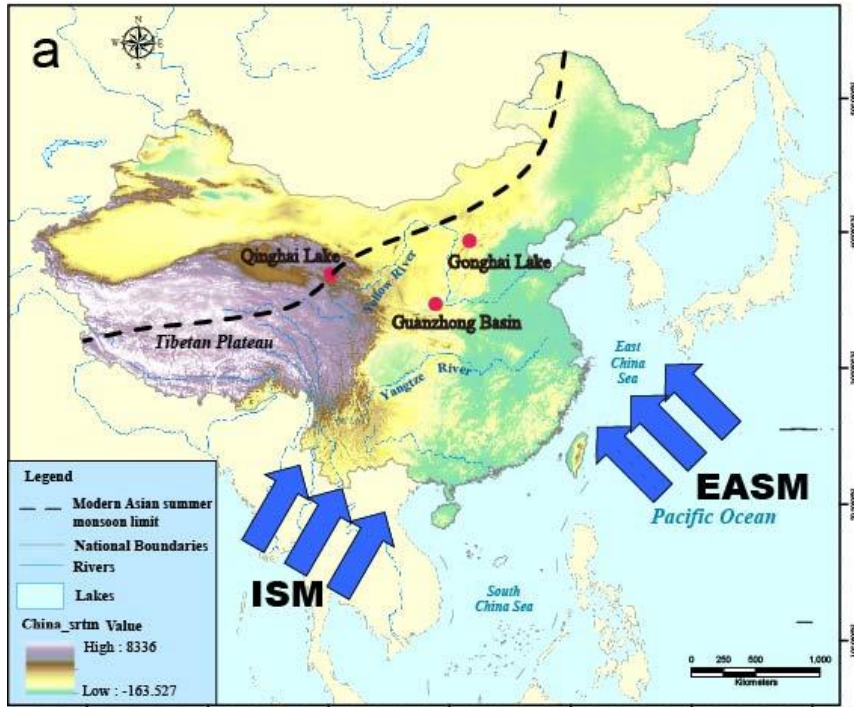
a

N
W E
S

Qinghai Lake

Gonghai Lake

Yellow River

Guanzhong Basin

Tibetan Plateau

Yangtze River

East China Sea

EASM

Pacific Ocean

ISM

South China Sea

Legend
Modern Asian summer monsoon limit
National Boundaries
Rivers
Lakes
China_srtm Value
High : 8336
Low : -163.527

0 250 500 1,000
Kilometers